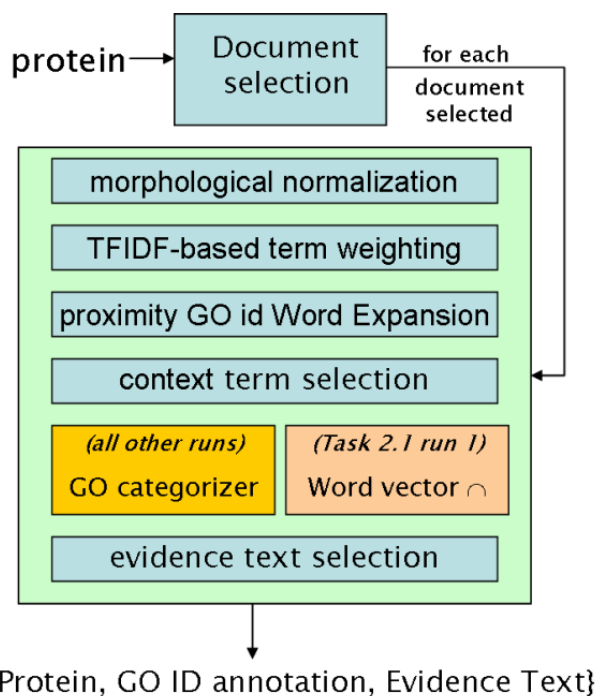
protein

Document selection

for each document selected

morphological normalization

TFIDF-based term weighting

proximity GO id Word Expansion

context term selection

(all other runs)
GO categorizer

(Task 2.1 run 1)
Word vector $\cap$

evidence text selection

Protein, GO ID annotation, Evidence Text}